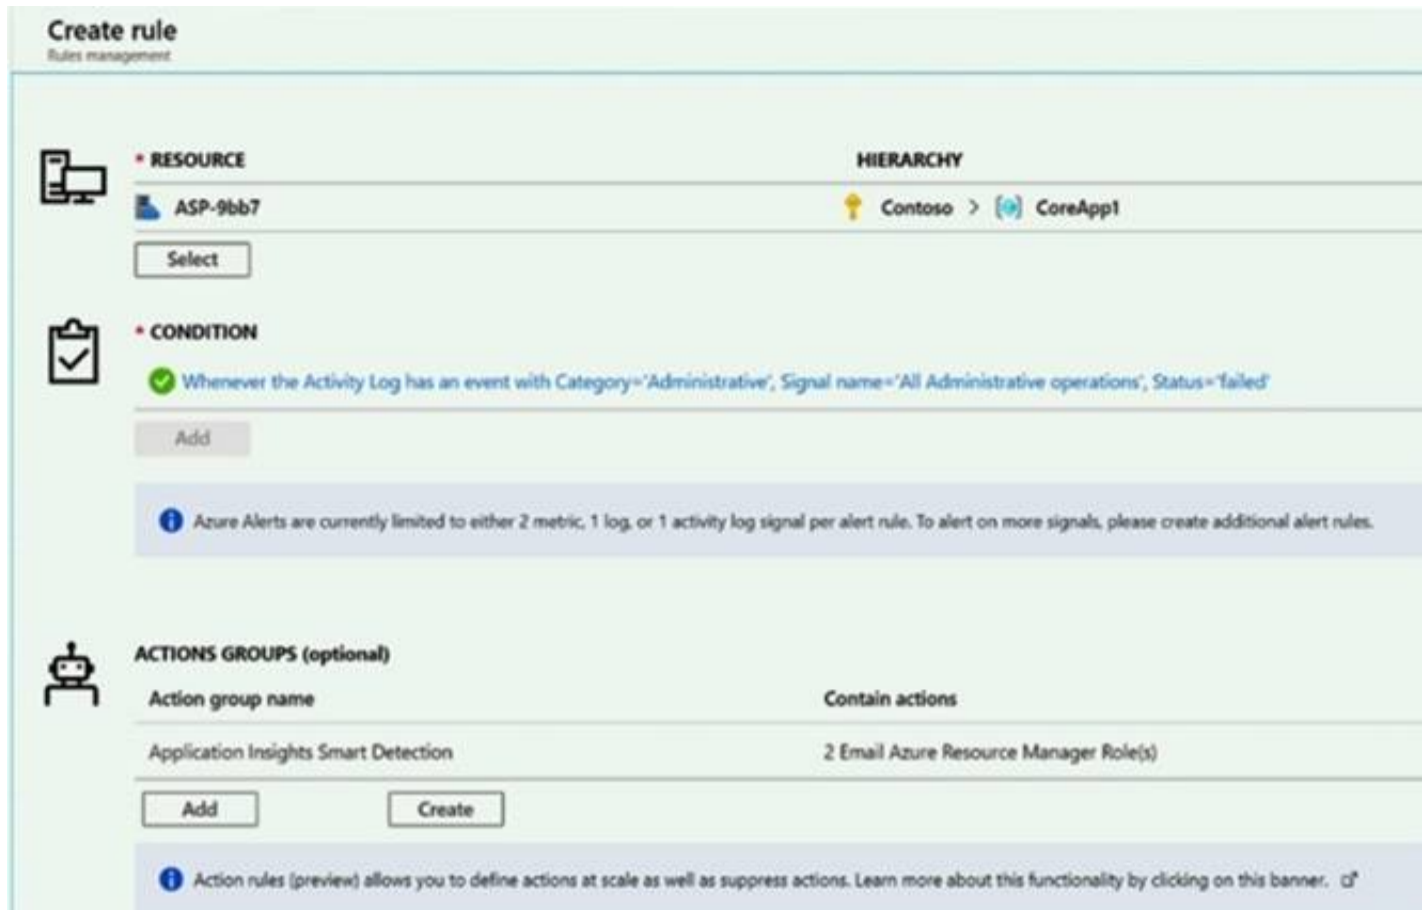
Create rule
Rules management

* RESOURCE

| RESOURCE | HIERARCHY |
|---|---|
| ASP-9bb7 | Contoso > CoreApp1 |

Select

* CONDITION

Whenever the Activity Log has an event with Category='Administrative', Signal name='All Administrative operations', Status='failed'

Add

Azure Alerts are currently limited to either 2 metric, 1 log, or 1 activity log signal per alert rule. To alert on more signals, please create additional alert rules.

ACTIONS GROUPS (optional)

| Action group name | Contain actions |
|---|---|
| Application Insights Smart Detection | 2 Email Azure Resource Manager Role(s) |

Add Create

Action rules (preview) allows you to define actions at scale as well as suppress actions. Learn more about this functionality by clicking on this banner.